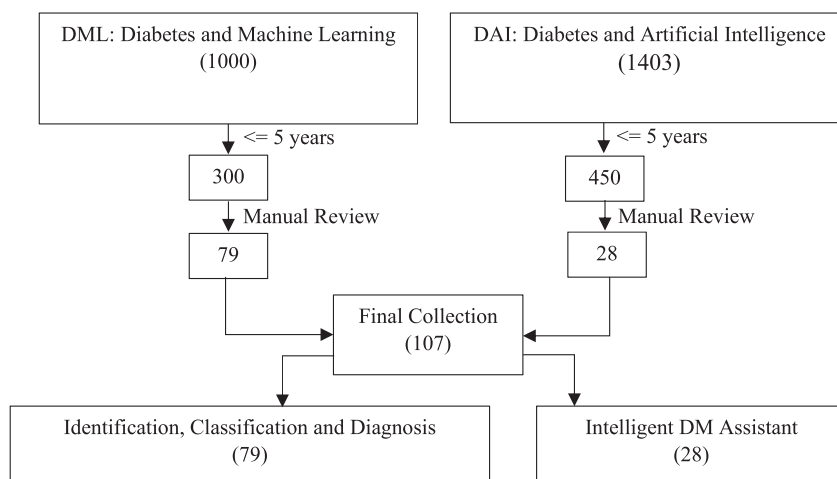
DML: Diabetes and Machine Learning
(1000)

DAI: Diabetes and Artificial Intelligence
(1403)

<= 5 years

300

Manual Review

79

<= 5 years

450

Manual Review

28

Final Collection
(107)

Identification, Classification and Diagnosis
(79)

Intelligent DM Assistant
(28)